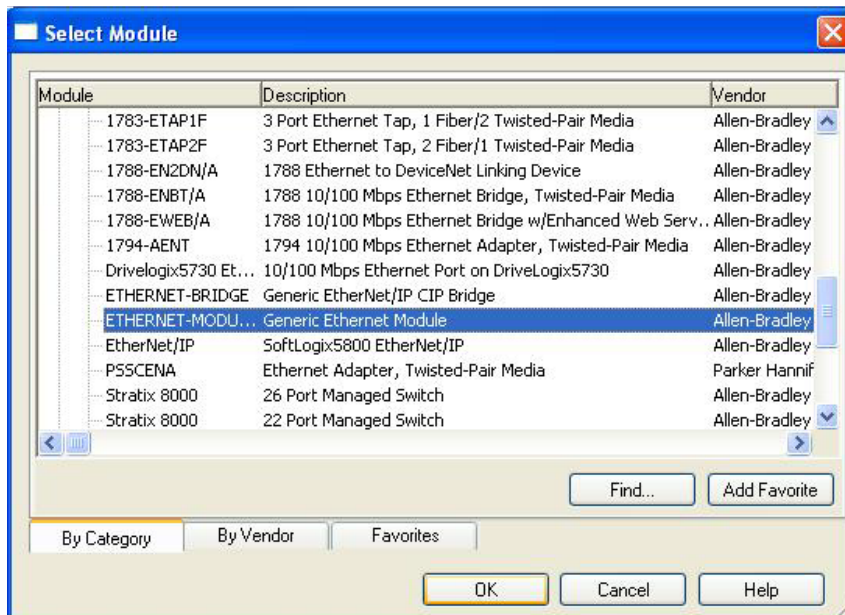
Select Module

| Module | Description | Vendor |
|---|---|---|
| 1783-ETAP1F | 3 Port Ethernet Tap, 1 Fiber/2 Twisted-Pair Media | Allen-Bradley |
| 1783-ETAP2F | 3 Port Ethernet Tap, 2 Fiber/1 Twisted-Pair Media | Allen-Bradley |
| 1788-EN2DN/A | 1788 Ethernet to DeviceNet Linking Device | Allen-Bradley |
| 1788-ENBT/A | 1788 10/100 Mbps Ethernet Bridge, Twisted-Pair Media | Allen-Bradley |
| 1788-EWEB/A | 1788 10/100 Mbps Ethernet Bridge w/Enhanced Web Serv... | Allen-Bradley |
| 1794-AENT | 1794 10/100 Mbps Ethernet Adapter, Twisted-Pair Media | Allen-Bradley |
| Drivelogix5730 Et... | 10/100 Mbps Ethernet Port on DriveLogix5730 | Allen-Bradley |
| ETHERNET-BRIDGE | Generic EtherNet/IP CIP Bridge | Allen-Bradley |
| ETHERNET-MODU... | Generic Ethernet Module | Allen-Bradley |
| EtherNet/IP | SoftLogix5800 EtherNet/IP | Allen-Bradley |
| PSSCENA | Ethernet Adapter, Twisted-Pair Media | Parker Hannif |
| Stratix 8000 | 26 Port Managed Switch | Allen-Bradley |
| Stratix 8000 | 22 Port Managed Switch | Allen-Bradley |

Find... Add Favorite

By Category By Vendor Favorites

OK Cancel Help